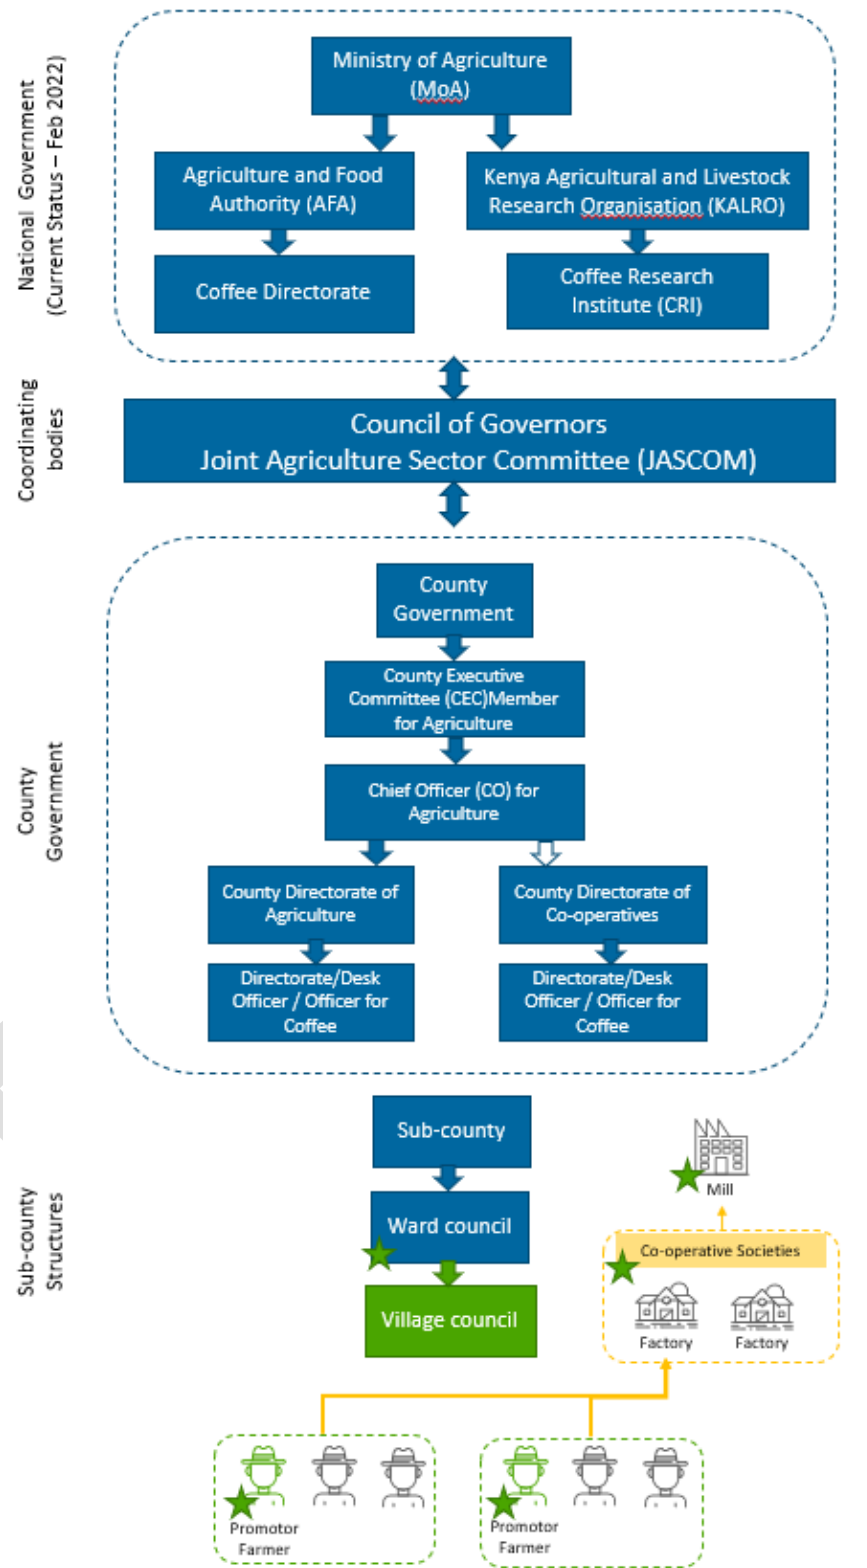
National Government (Current Status – Feb 2022)

Ministry of Agriculture (MoA)

Agriculture and Food Authority (AFA)

Kenya Agricultural and Livestock Research Organisation (KALRO)

Coffee Directorate

Coffee Research Institute (CRI)

Coordinating bodies

Council of Governors
Joint Agriculture Sector Committee (JASCOM)

County Government

County Government

County Executive Committee (CEC)Member for Agriculture

Chief Officer (CO) for Agriculture

County Directorate of Agriculture

County Directorate of Co-operatives

Directorate/Desk Officer / Officer for Coffee

Directorate/Desk Officer / Officer for Coffee

Sub-county Structures

Sub-county

Ward council

Village council

Mill

Co-operative Societies

Factory

Factory

Promotor Farmer

Promotor Farmer